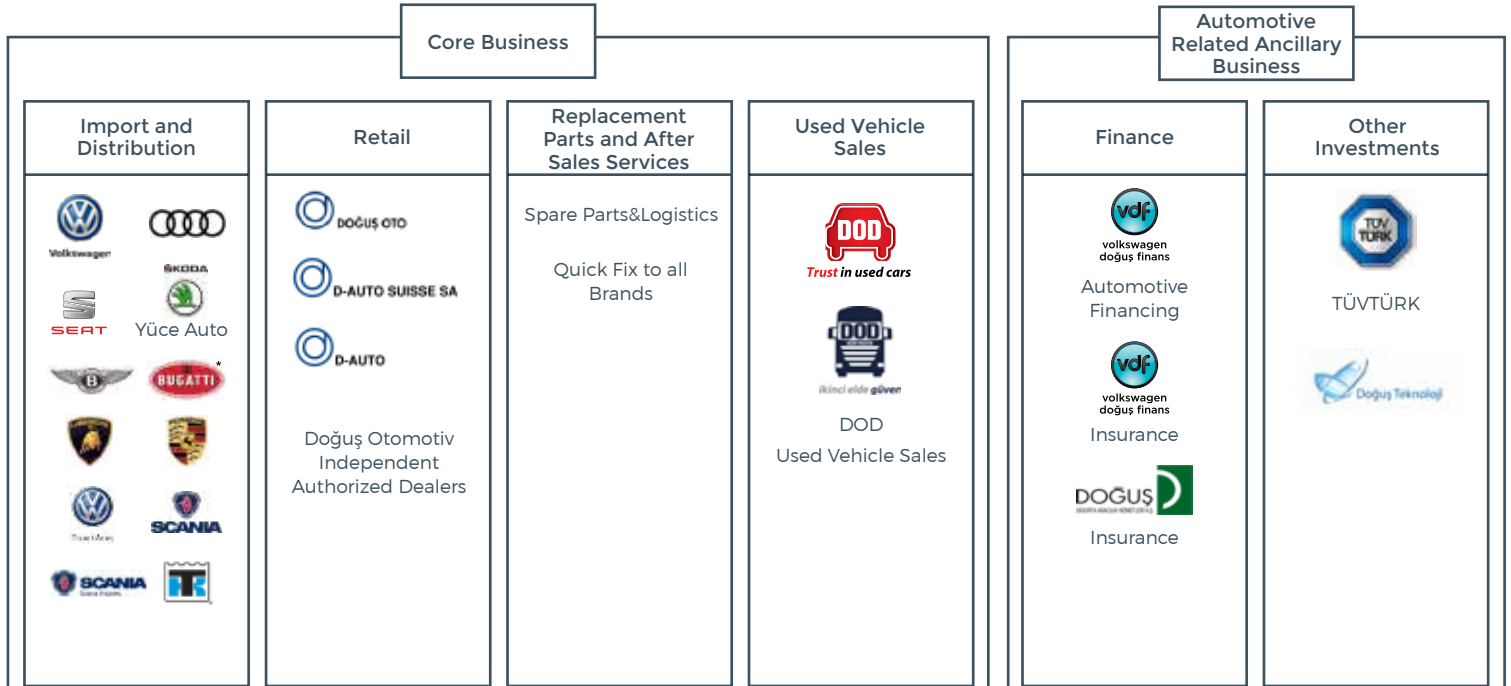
Core Business

Automotive Related Ancillary Business

Import and Distribution

Volkswagen

ŠKODA

SEAT

Yüce Auto

BUGATTI

*

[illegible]

SCANIA

SCANIA

Retail

DOĞUŞ OTO

D-AUTO SUISSE SA

D-AUTO

Doğuş Otomotiv Independent Authorized Dealers

Replacement Parts and After Sales Services

Spare Parts&Logistics

Quick Fix to all Brands

Used Vehicle Sales

DOD

Trust in used cars

DOD

ikinci elde güven

DOD
Used Vehicle Sales

Finance

vdf
volkswagen doğuş finans

Automotive Financing

vdf
volkswagen doğuş finans

Insurance

DOĞUŞ

Insurance

Other Investments

TÜV TÜRK

TÜVTÜRK

Doğuş Teknoloji